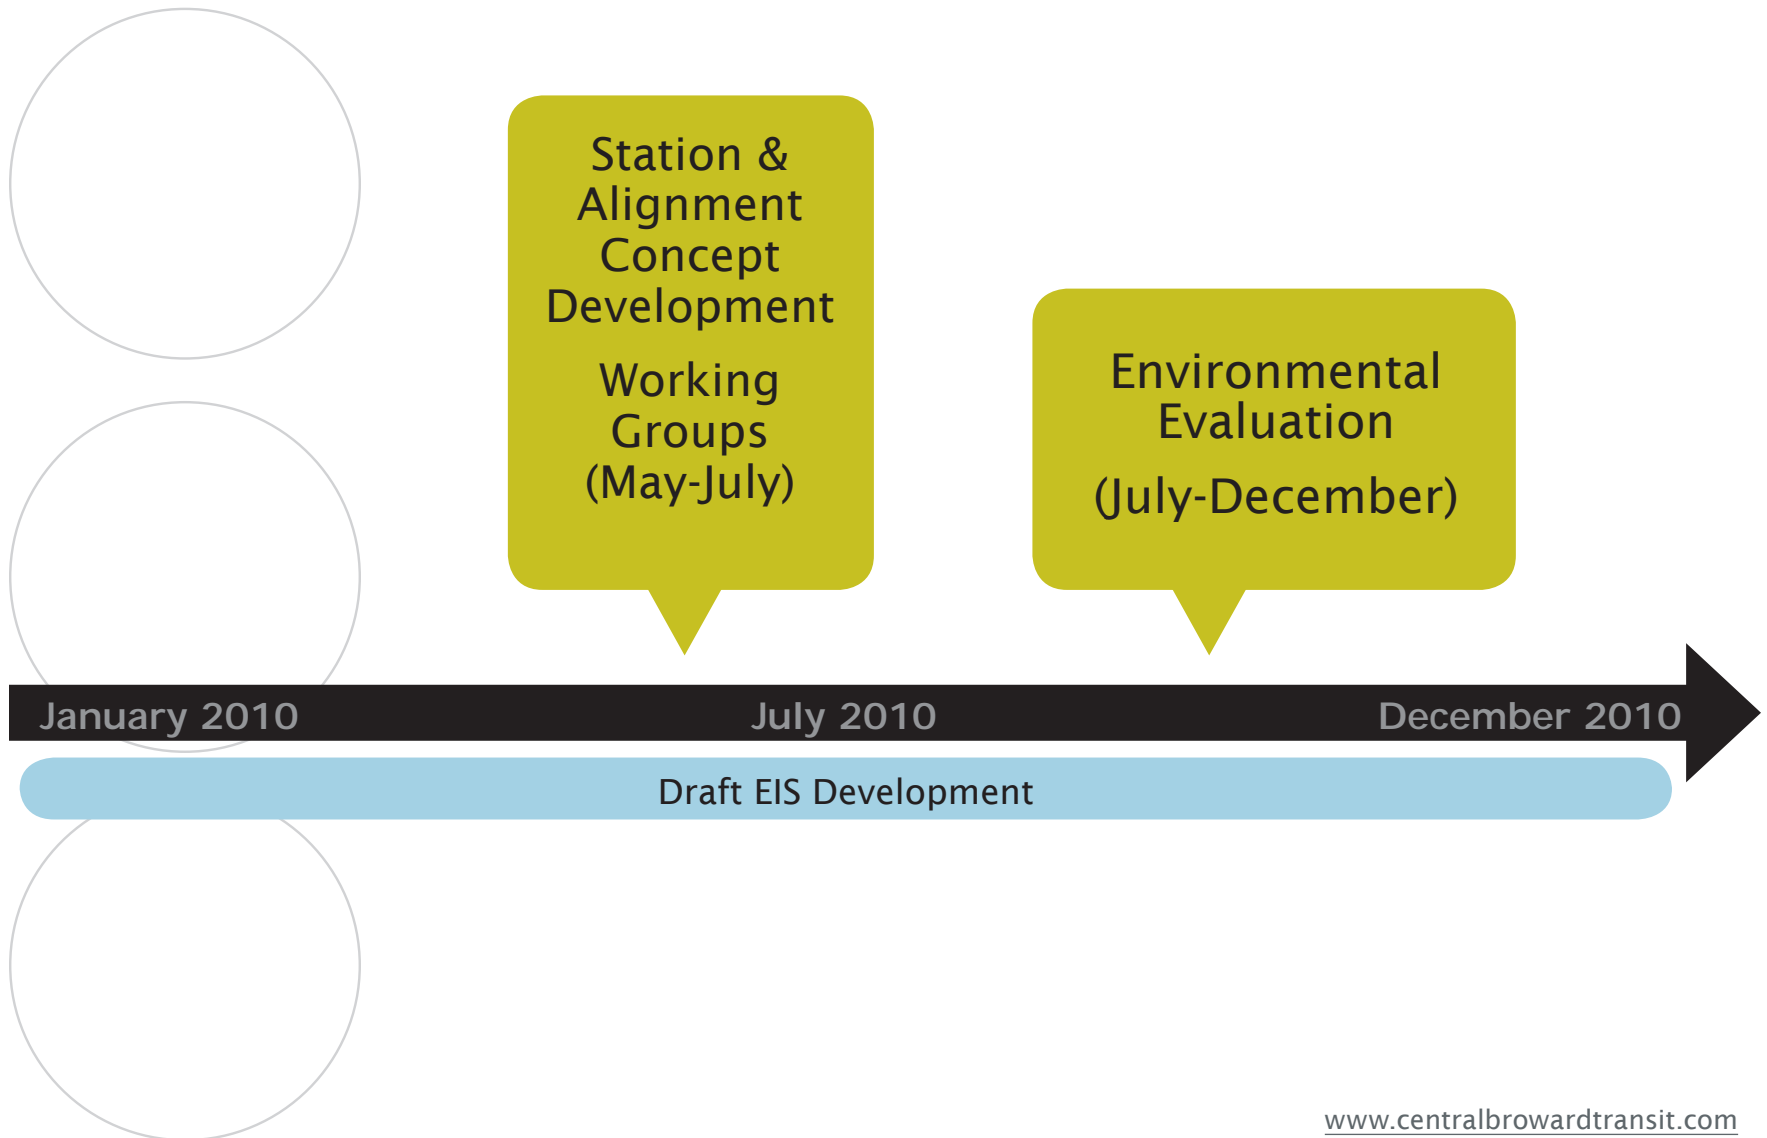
Station & Alignment Concept Development

Working Groups (May-July)

Environmental Evaluation

(July-December)

January 2010

July 2010

December 2010

Draft EIS Development

www.centralbrowardtransit.com